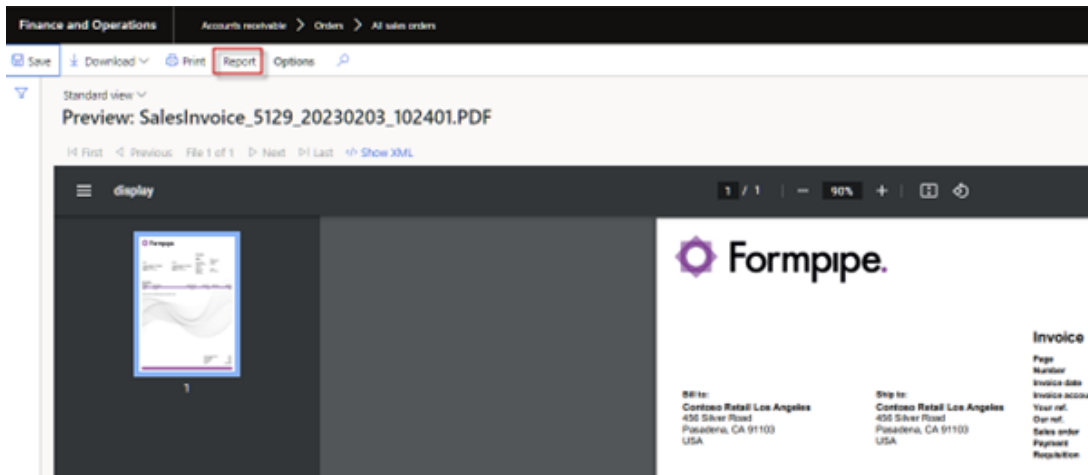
Finance and Operations | Accounts receivable > Orders > All sales orders

Save | Download | Print | Report | Options

Standard view

Preview: SalesInvoice_5129_20230203_102401.PDF

First | Previous | File 1 of 1 | Next | Last | Show XML

display

1 / 1 | — 90% +

1

Formpipe.

Invoice

Page
Number
Invoice date
Invoice accou
Your ref.
Our ref.
Sales order
Payment
Requisition

Bill to:
Contoso Retail Los Angeles
456 Silver Road
Pasadena, CA 91103
USA

Ship to:
Contoso Retail Los Angeles
456 Silver Road
Pasadena, CA 91103
USA